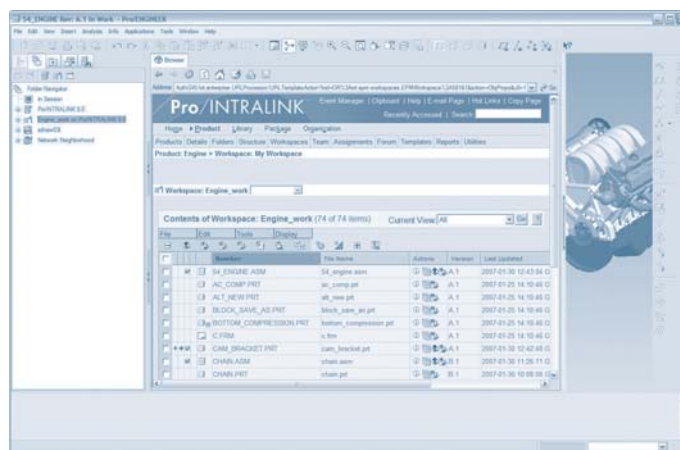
54_ENGINE (Rev: A.1) In Work - Pro/ENGINEER

File Edit View Insert Analysis Info Applications Tools Window Help

Browser

Folder Navigator
In Session
Pro/INTRALINK 8.0
Engine_work on Pro/INTRALINK 8.0
ethanO8
Network Neighborhood

Address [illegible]

Pro/INTRALINK

Event Manager | Clipboard | Help | E-mail Page | Hot Links | Copy Page
Recently Accessed | Search

Home ▸Product Library Package Organization

Products Details Folders Structure Workspaces Team Assignments Forum Templates Reports Utilities

Product: Engine > Workspace: My Workspace

Workspace: Engine_work

Contents of Workspace: Engine_work (74 of 74 items) Current View All Go

File Edit Tools Display

| | | Number | File Name | Actions | Version | Last Updated |
|---|---|---|---|---|---|---|
| | | 54_ENGINE.ASM | 54_engine.asm | | A.1 | 2007-01-30 12:43:04 G |
| | | AC_COMP.PRT | ac_comp.prt | | A.1 | 2007-01-25 14:10:46 G |
| | | ALT_NEW.PRT | alt_new.prt | | A.1 | 2007-01-25 14:10:46 G |
| | | BLOCK_SAVE_AS.PRT | block_save_as.prt | | A.1 | 2007-01-25 14:10:46 G |
| | | BOTTOM_COMPRESSION.PRT | bottom_compression.prt | | A.1 | 2007-01-25 14:10:46 G |
| | | C.FRM | c.frm | | A.1 | 2007-01-25 14:10:46 G |
| | | CAM_BRACKET.PRT | cam_bracket.prt | | A.1 | 2007-01-30 12:42:45 G |
| | | CHAIN.ASM | chain.asm | | B.1 | 2007-01-30 11:26:11 G |
| | | CHAIN.PRT | chain.prt | | B.1 | 2007-01-30 10:08:06 G |